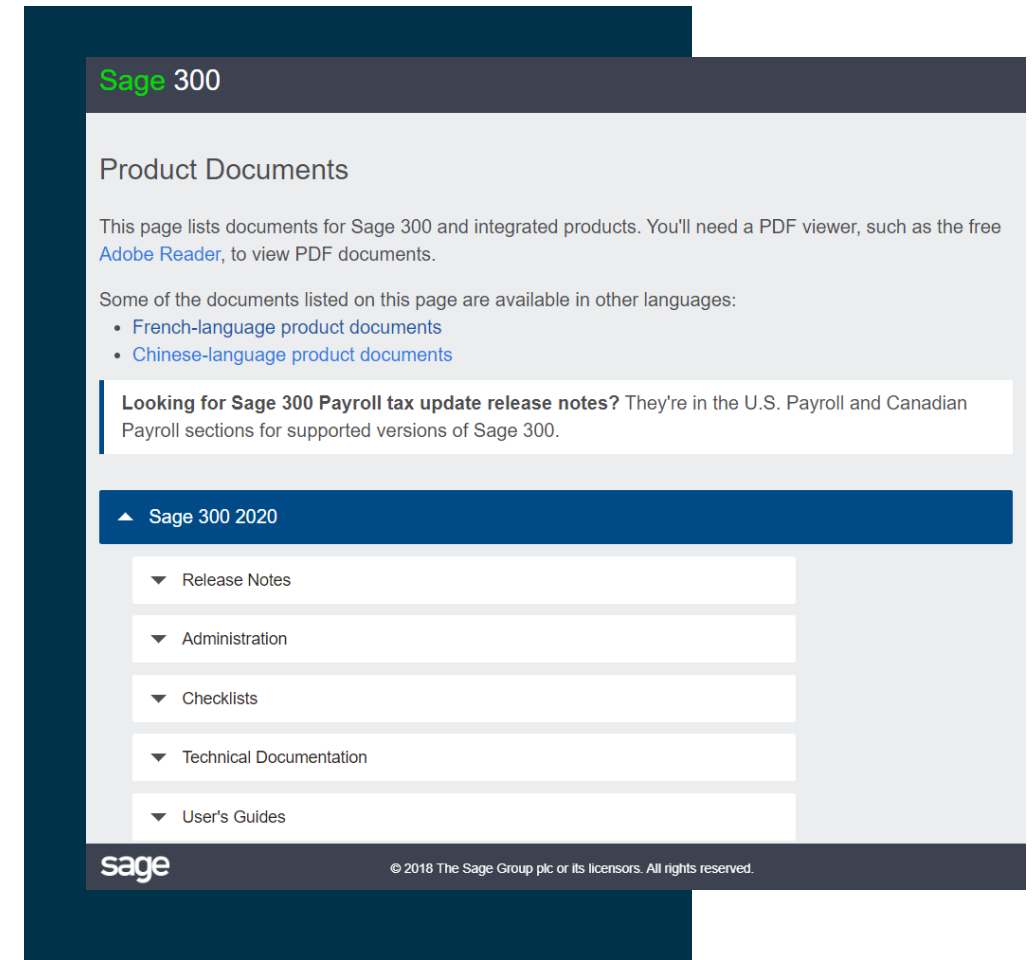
Sage 300

Product Documents

This page lists documents for Sage 300 and integrated products. You'll need a PDF viewer, such as the free Adobe Reader, to view PDF documents.

Some of the documents listed on this page are available in other languages:
- French-language product documents
- Chinese-language product documents

**Looking for Sage 300 Payroll tax update release notes?** They're in the U.S. Payroll and Canadian Payroll sections for supported versions of Sage 300.

Sage 300 2020

Release Notes

Administration

Checklists

Technical Documentation

User's Guides

sage

© 2018 The Sage Group plc or its licensors. All rights reserved.